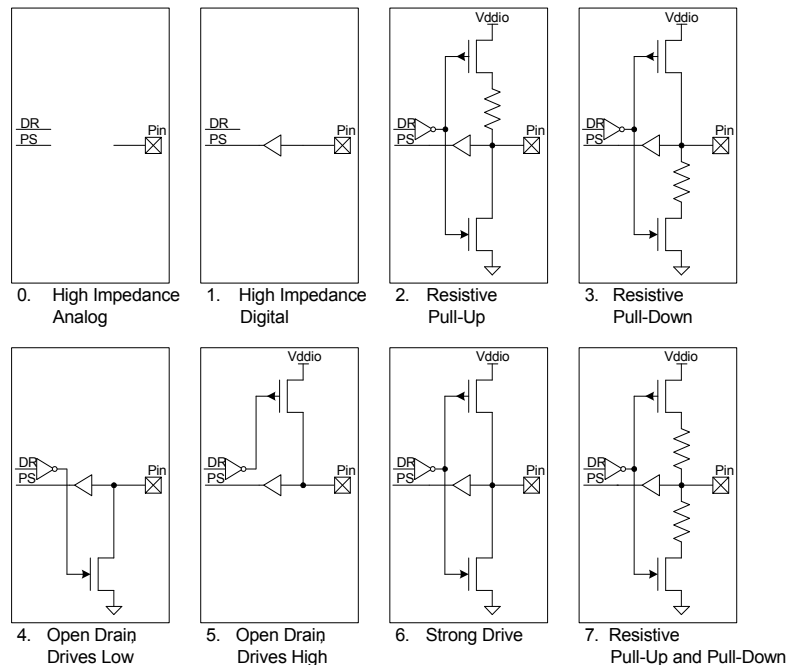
DR
PS
Pin

0. High Impedance Analog

DR
PS
Pin

1. High Impedance Digital

Vddio
DR
PS
Pin

2. Resistive Pull-Up

Vddio
DR
PS
Pin

3. Resistive Pull-Down

DR
PS
Pin

4. Open Drain, Drives Low

Vddio
DR
PS
Pin

5. Open Drain, Drives High

Vddio
DR
PS
Pin

6. Strong Drive

Vddio
DR
PS
Pin

7. Resistive Pull-Up and Pull-Down